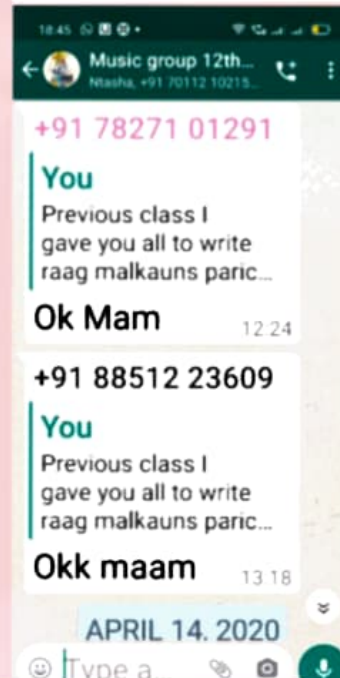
18:45

Music group 12th...
Ntasha, +91 70112 10215...

+91 78271 01291

You
Previous class I gave you all to write raag malkauns paric...

Ok Mam 12:24

+91 88512 23609

You
Previous class I gave you all to write raag malkauns paric...

Okk maam 13:18

APRIL 14. 2020

Type a...